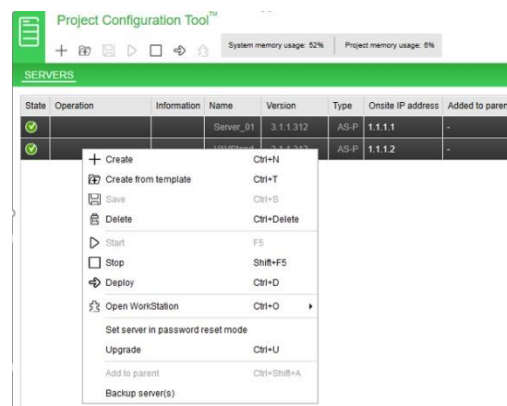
Project Configuration Tool™

System memory usage: 52%

Project memory usage: 6%

SERVERS

| State | Operation | Information | Name | Version | Type | Onsite IP address | Added to paren |
|---|---|---|---|---|---|---|---|
| | | | Server_01 | 3.1.1.312 | AS-P | 1.1.1.1 | - |
| | | | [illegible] | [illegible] | AS-P | 1.1.1.2 | - |

Create Ctrl+N
Create from template Ctrl+T
Save Ctrl+S
Delete Ctrl+Delete
Start F5
Stop Shift+F5
Deploy Ctrl+D
Open WorkStation Ctrl+O
Set server in password reset mode
Upgrade Ctrl+U
Add to parent Ctrl+Shift+A
Backup server(s)